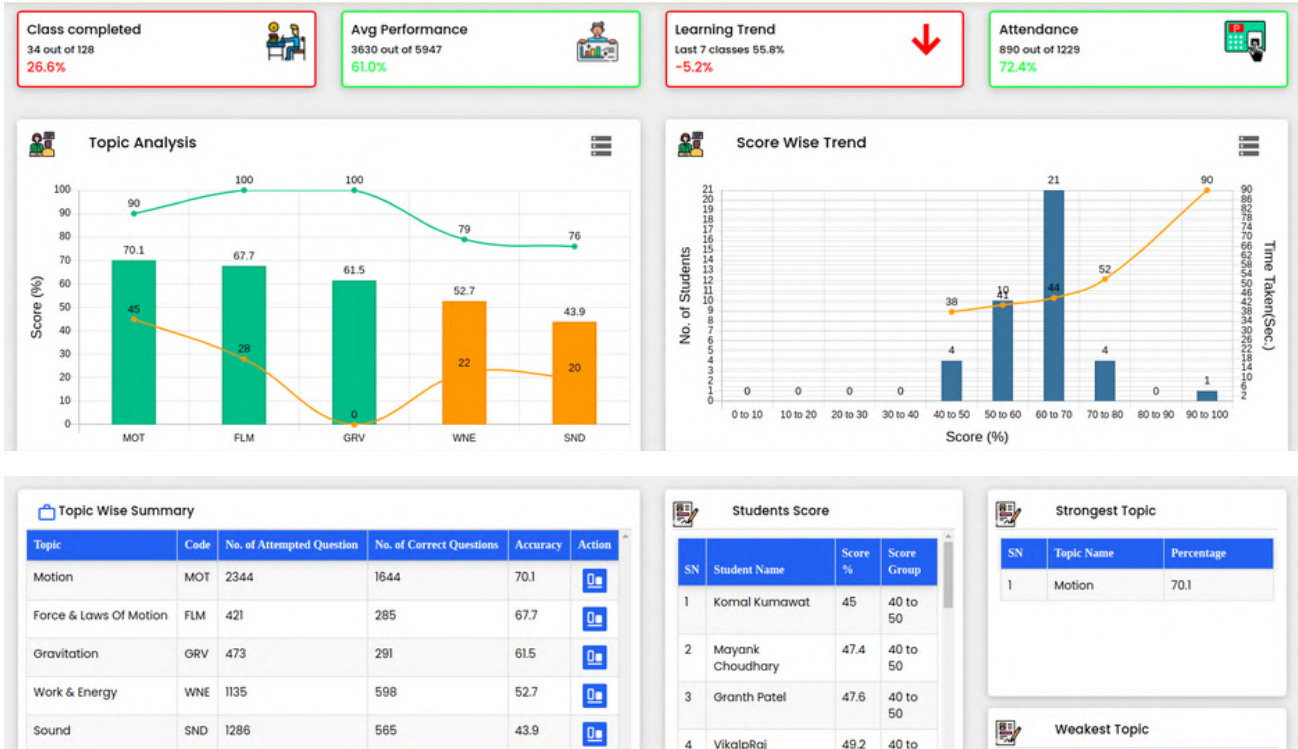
Class completed
34 out of 128
26.6%

Avg Performance
3630 out of 5947
61.0%

Learning Trend
Last 7 classes 55.8%
-5.2%

Attendance
890 out of 1229
72.4%

Topic Analysis

100
90
80
70
60
50
40
30
20
10
0
Score (%)

90 100 100 79 76
70.1 67.7 61.5 52.7 43.9
45 28 0 22 20

MOT FLM GRV WNE SND

Score Wise Trend

21 20 19 18 17 16 15 14 13 12 11 10 9 8 7 6 5 4 3 2 1 0
No. of Students

90 86 82 78 74 70 66 62 58 54 50 46 42 38 34 30 26 22 18 14 10 6 2
Time Taken(Sec.)

0 0 0 0 4 10 21 4 0 1
38 41 44 52 90

0 to 10 | 10 to 20 | 20 to 30 | 30 to 40 | 40 to 50 | 50 to 60 | 60 to 70 | 70 to 80 | 80 to 90 | 90 to 100
Score (%)

Topic Wise Summary

| Topic | Code | No. of Attempted Question | No. of Correct Questions | Accuracy | Action |
|---|---|---|---|---|---|
| Motion | MOT | 2344 | 1644 | 70.1 | |
| Force & Laws Of Motion | FLM | 421 | 285 | 67.7 | |
| Gravitation | GRV | 473 | 291 | 61.5 | |
| Work & Energy | WNE | 1135 | 598 | 52.7 | |
| Sound | SND | 1286 | 565 | 43.9 | |

Students Score

| SN | Student Name | Score % | Score Group |
|---|---|---|---|
| 1 | Komal Kumawat | 45 | 40 to 50 |
| 2 | Mayank Choudhary | 47.4 | 40 to 50 |
| 3 | Granth Patel | 47.6 | 40 to 50 |
| 4 | VikalpRaj | 49.2 | 40 to |

Strongest Topic

| SN | Topic Name | Percentage |
|---|---|---|
| 1 | Motion | 70.1 |

Weakest Topic